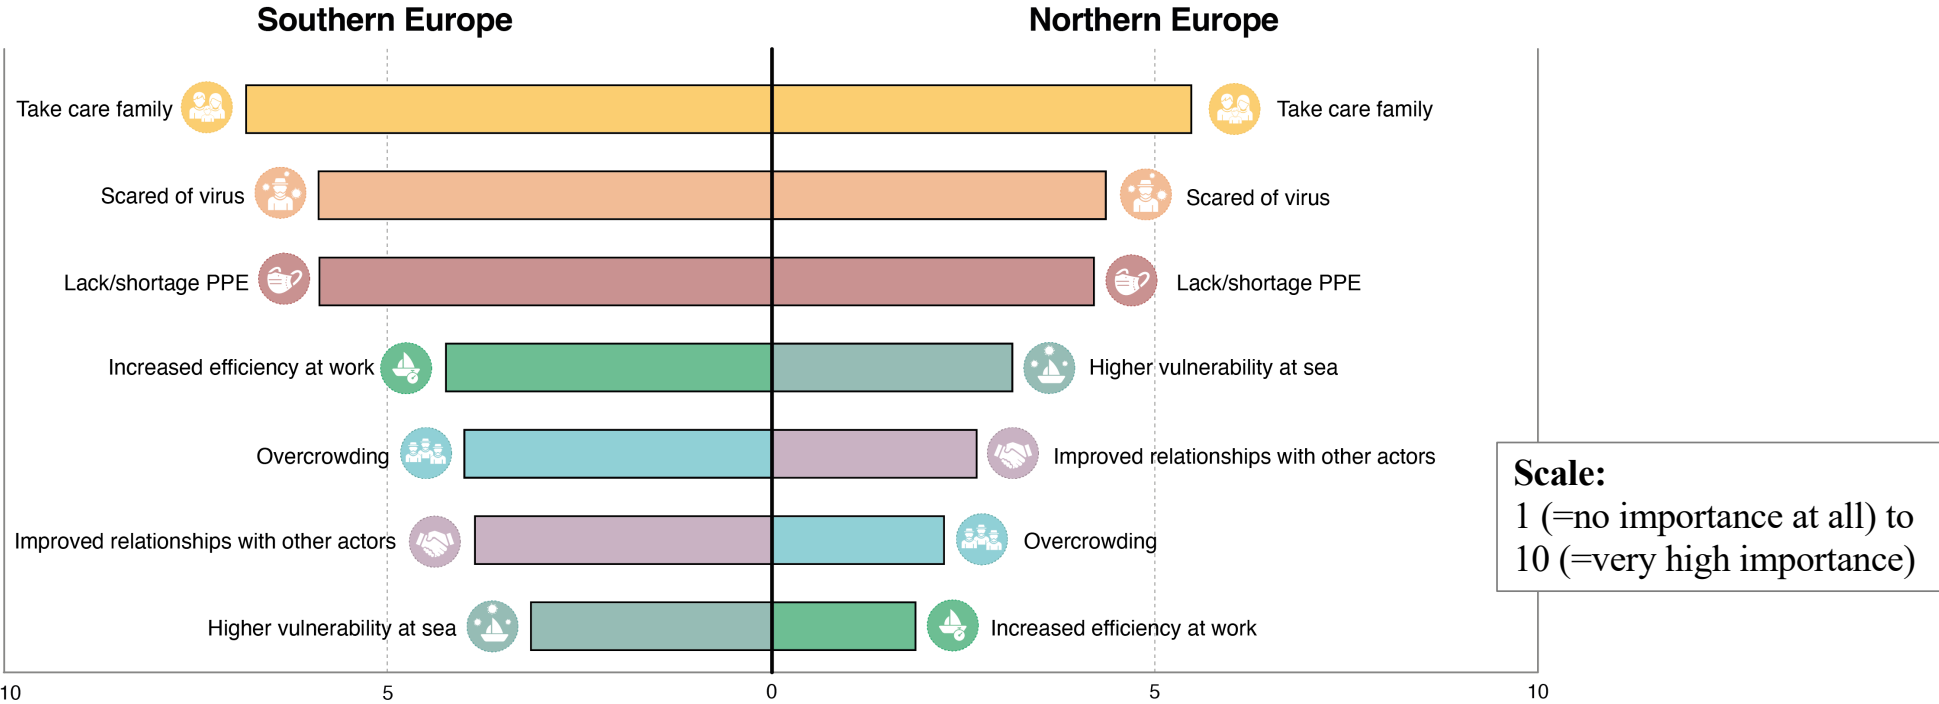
Southern Europe

Northern Europe

Take care family

Take care family

Scared of virus

Scared of virus

Lack/shortage PPE

Lack/shortage PPE

Increased efficiency at work

Higher vulnerability at sea

Overcrowding

Improved relationships with other actors

Improved relationships with other actors

Overcrowding

Higher vulnerability at sea

Increased efficiency at work

10 5 0 5 10

**Scale:**
1 (=no importance at all) to
10 (=very high importance)